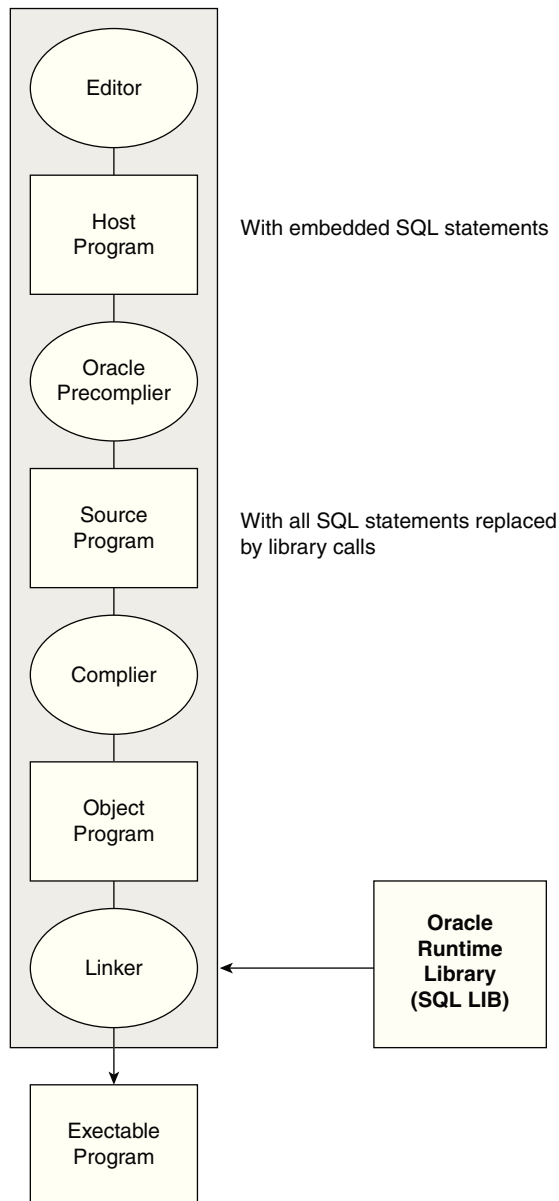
Editor

Host Program

With embedded SQL statements

Oracle Precomplier

Source Program

With all SQL statements replaced by library calls

Complier

Object Program

Linker

Oracle Runtime Library (SQL LIB)

Exectable Program